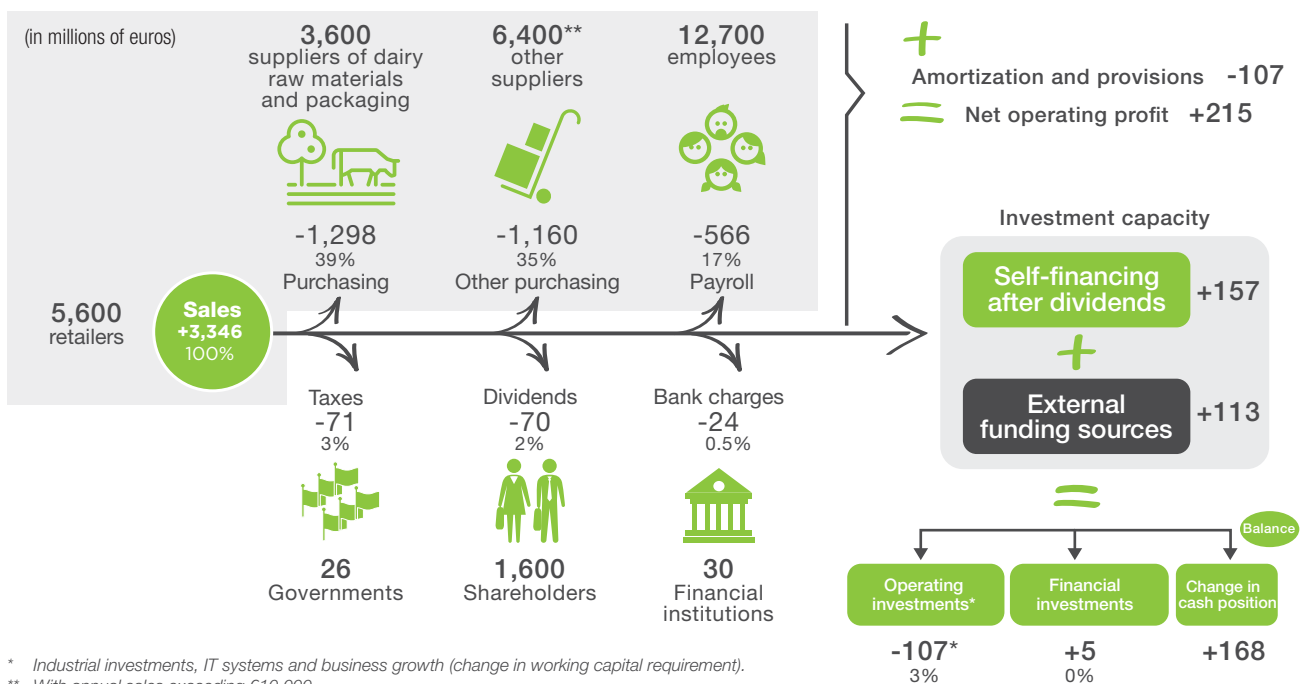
(in millions of euros)

3,600
suppliers of dairy raw materials and packaging

6,400**
other suppliers

12,700
employees

-1,298
39%
Purchasing

-1,160
35%
Other purchasing

-566
17%
Payroll

5,600
retailers

Sales
+3,346
100%

Taxes
-71
3%

Dividends
-70
2%

Bank charges
-24
0.5%

26
Governments

1,600
Shareholders

30
Financial institutions

+
Amortization and provisions -107
=
Net operating profit +215

Investment capacity

Self-financing after dividends +157
+
External funding sources +113
=

Balance

Operating investments*
-107*
3%

Financial investments
+5
0%

Change in cash position
+168

* Industrial investments, IT systems and business growth (change in working capital requirement).
** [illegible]